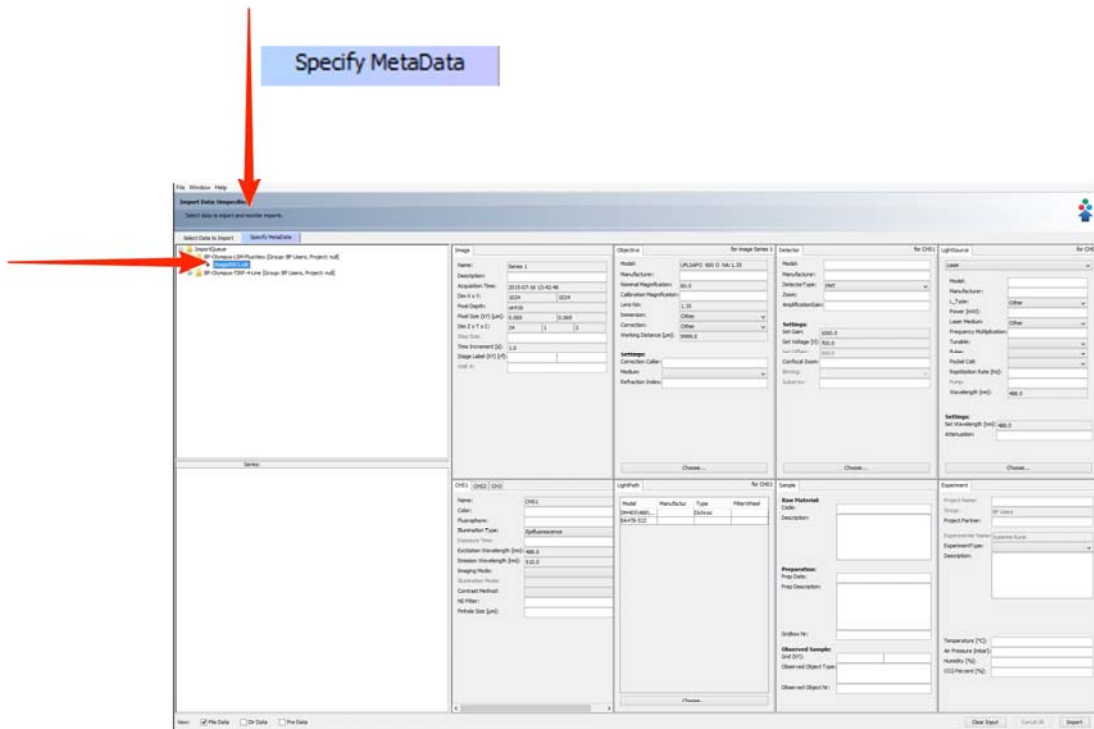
Specify MetaData

File Window Help

Import Data: Unspecified

Select data to import and monitor imports.

Select Data to Import | Specify MetaData

ImportQueue
BP-Olympus LSM-FluoView [Group: BP Users, Project: null]
Image0001.oib
BP-Olympus-TIRF-4-Line [Group: BP Users, Project: null]

Series

Image
Name: Series 1
Description:
Acquisition Time: 2015-07-16 15:42:48
Dim X x Y: 1024 1024
Pixel Depth: uint16
Pixel Size (XY) [µm]: 0.069 0.069
Dim Z x T x C: 34 1 3
Step Size:
Time Increment [s]: 1.0
Stage Label (XY) [?]:
Well #:

Objective for Image Series 1
Model: UPLSAPO 60X O NA:1.35
Manufacturer:
Nominal Magnification: 60.0
Calibration Magnification:
Lens NA: 1.35
Immersion: Other
Correction: Other
Working Distance [µm]: 9999.0
Settings:
Correction Collar:
Medium:
Refraction Index:
Choose...

Detector for CH01
Model:
Manufacturer:
DetectorType: PMT
Zoom:
AmplificationGain:
Settings:
Set Gain: 1000.0
Set Voltage [V]: 700.0
Set Offset: 100.0
Confocal Zoom:
Binning:
Subarray:
Choose...

LightSource for CH0
Laser
Model:
Manufacturer:
L_Type: Other
Power [mW]:
Laser Medium: Other
Frequency Multiplication:
Tunable:
Pulse:
Pocket Cell:
Repitition Rate [Hz]:
Pump:
Wavelength [nm]: 488.0
Settings:
Set Wavelength [nm]: 488.0
Attenuation:
Choose...

CH01 CH02 CH03
Name: CH01
Color:
Fluorophore:
Illumination Type: Epifluorescence
Exposure Time:
Excitation Wavelength [nm]: 488.0
Emission Wavelength [nm]: 510.0
Imaging Mode:
Illumination Mode:
Contrast Method:
ND Filter:
Pinhole Size [µm]:

LightPath for CH01
| Model | Manufactur | Type | FilterWheel |
|---|---|---|---|
| DM405488... | | Dichroic | |
| BA478-522 | | | |
Choose...

Sample
Raw Material
Code:
Description:
Preparation
Prep Date:
Prep Description:
GridBox Nr:
Observed Sample:
Grid (XY):
Observed Object Type:
Observed Object Nr:

Experiment
Project Name:
Group: BP Users
Project Partner:
Experimenter Name: Susanne Kunis
ExperimentType:
Description:
Temperature [°C]:
Air Pressure [mbar]:
Humidity [%]:
CO2 Percent [%]:

View: File Data Dir Data Pre Data

Clear Input Cancel All Import